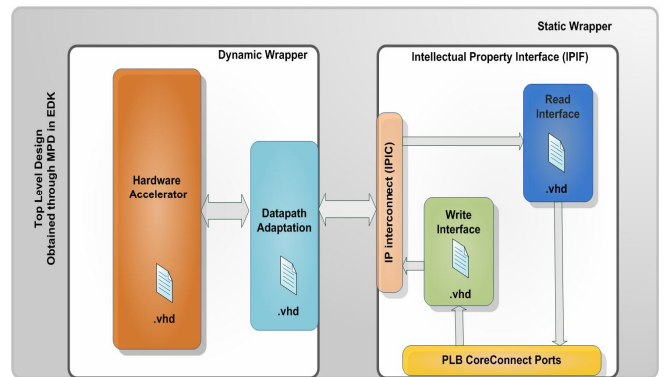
Static Wrapper

Top Level Design
Obtained through MPD in EDK

Dynamic Wrapper

Hardware Accelerator

.vhd

Datapath Adaptation

.vhd

Intellectual Property Interface (IPIF)

IP interconnect (IPIC)

Read Interface

.vhd

Write Interface

.vhd

PLB CoreConnect Ports